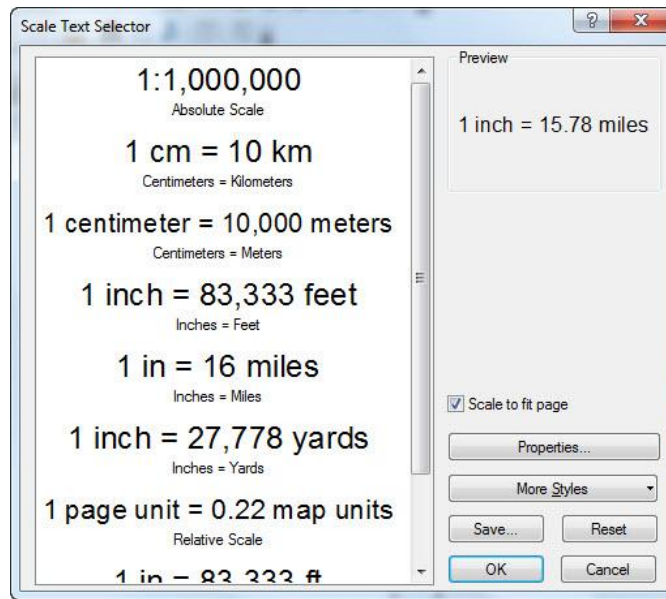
Scale Text Selector

?

X

1:1,000,000
Absolute Scale

1 cm = 10 km
Centimeters = Kilometers

1 centimeter = 10,000 meters
Centimeters = Meters

1 inch = 83,333 feet
Inches = Feet

1 in = 16 miles
Inches = Miles

1 inch = 27,778 yards
Inches = Yards

1 page unit = 0.22 map units
Relative Scale

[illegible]

Preview

1 inch = 15.78 miles

Scale to fit page

Properties...

More Styles

Save...

Reset

OK

Cancel